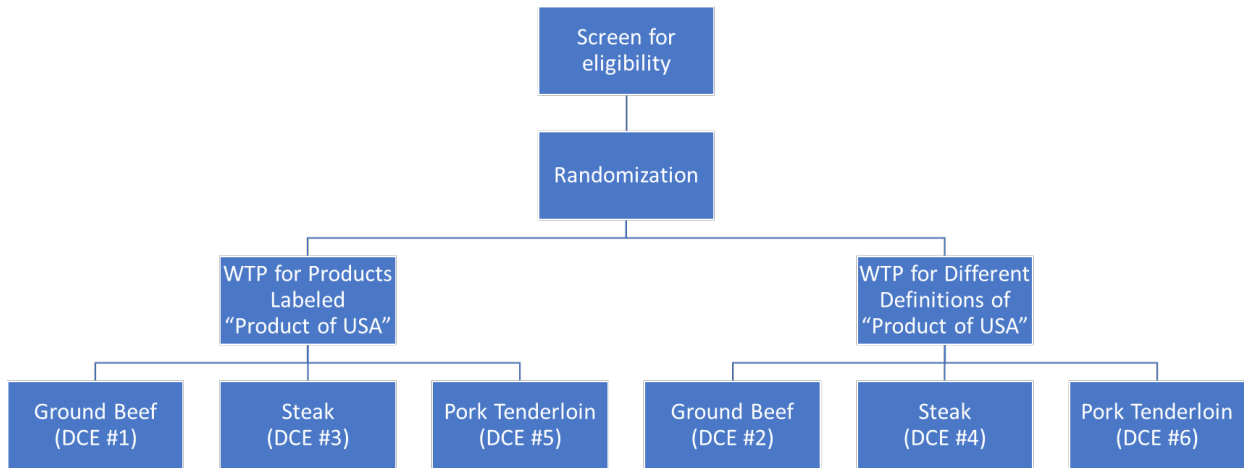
Screen for eligibility

Randomization

WTP for Products Labeled “Product of USA”

WTP for Different Definitions of “Product of USA”

Ground Beef (DCE #1)

Steak (DCE #3)

Pork Tenderloin (DCE #5)

Ground Beef (DCE #2)

Steak (DCE #4)

Pork Tenderloin (DCE #6)